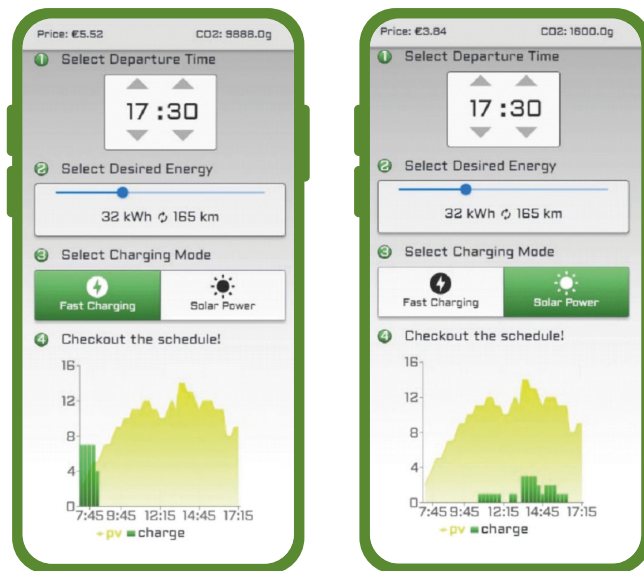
Price: €5.52 CO2: 9888.0g

1 Select Departure Time

17 : 30

2 Select Desired Energy

32 kWh ⟳ 165 km

3 Select Charging Mode

Fast Charging

Solar Power

4 Checkout the schedule!

16
12
8
4
0
7:45 9:45 12:15 14:45 17:15
pv charge

Price: €3.84 CO2: 1600.0g

1 Select Departure Time

17 : 30

2 Select Desired Energy

32 kWh ⟳ 165 km

3 Select Charging Mode

Fast Charging

Solar Power

4 Checkout the schedule!

16
12
8
4
0
7:45 9:45 12:15 14:45 17:15
pv charge